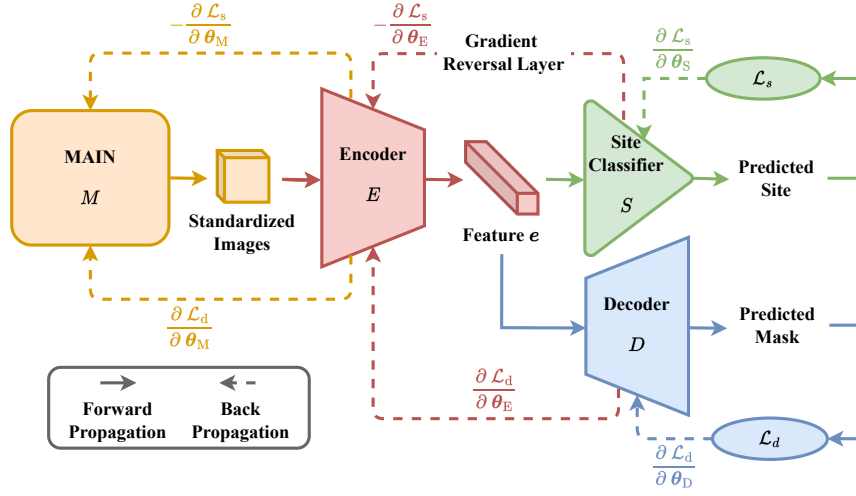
$-\frac{\partial \mathcal{L}_s}{\partial \boldsymbol{\theta}_M}$

$-\frac{\partial \mathcal{L}_s}{\partial \boldsymbol{\theta}_E}$

Gradient Reversal Layer

$\frac{\partial \mathcal{L}_s}{\partial \boldsymbol{\theta}_S}$

$\mathcal{L}_s$

MAIN
$M$

Standardized Images

Encoder
$E$

Feature $e$

Site Classifier
$S$

Predicted Site

Decoder
$D$

Predicted Mask

$\frac{\partial \mathcal{L}_d}{\partial \boldsymbol{\theta}_M}$

$\frac{\partial \mathcal{L}_d}{\partial \boldsymbol{\theta}_E}$

$\mathcal{L}_d$

$\frac{\partial \mathcal{L}_d}{\partial \boldsymbol{\theta}_D}$

Forward Propagation

Back Propagation